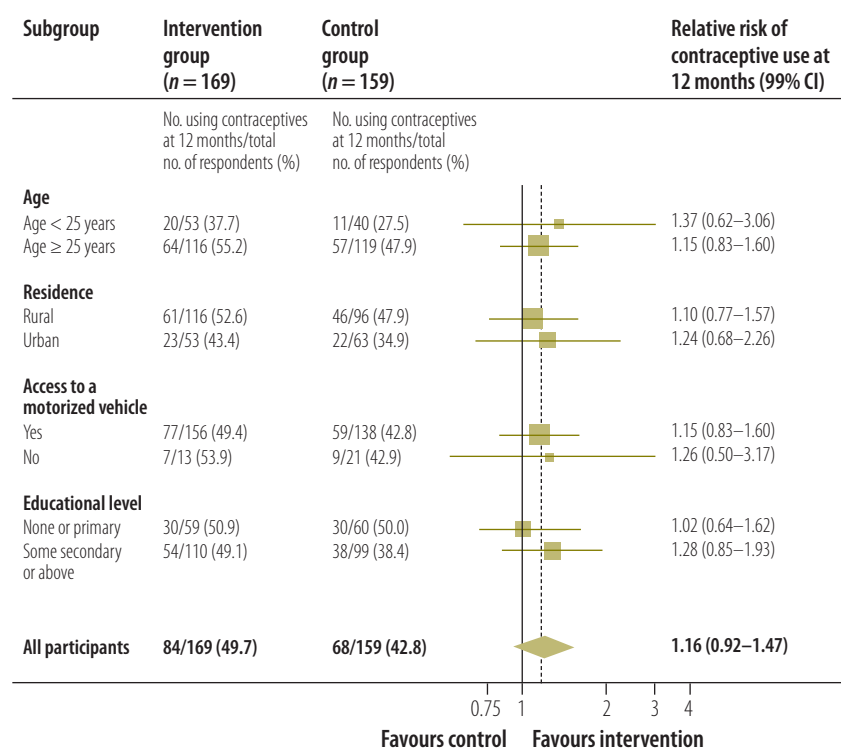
| Subgroup | Intervention group ($n = 169$) | Control group ($n = 159$) | Relative risk of contraceptive use at 12 months (99% CI) |
|---|---|---|---|
| | No. using contraceptives at 12 months/total no. of respondents (%) | No. using contraceptives at 12 months/total no. of respondents (%) | |
| **Age** | | | |
| Age < 25 years | 20/53 (37.7) | 11/40 (27.5) | 1.37 (0.62–3.06) |
| Age ≥ 25 years | 64/116 (55.2) | 57/119 (47.9) | 1.15 (0.83–1.60) |
| **Residence** | | | |
| Rural | 61/116 (52.6) | 46/96 (47.9) | 1.10 (0.77–1.57) |
| Urban | 23/53 (43.4) | 22/63 (34.9) | 1.24 (0.68–2.26) |
| **Access to a motorized vehicle** | | | |
| Yes | 77/156 (49.4) | 59/138 (42.8) | 1.15 (0.83–1.60) |
| No | 7/13 (53.9) | 9/21 (42.9) | 1.26 (0.50–3.17) |
| **Educational level** | | | |
| None or primary | 30/59 (50.9) | 30/60 (50.0) | 1.02 (0.64–1.62) |
| Some secondary or above | 54/110 (49.1) | 38/99 (38.4) | 1.28 (0.85–1.93) |
| **All participants** | **84/169 (49.7)** | **68/159 (42.8)** | **1.16 (0.92–1.47)** |

0.75 1 2 3 4

**Favours control** **Favours intervention**